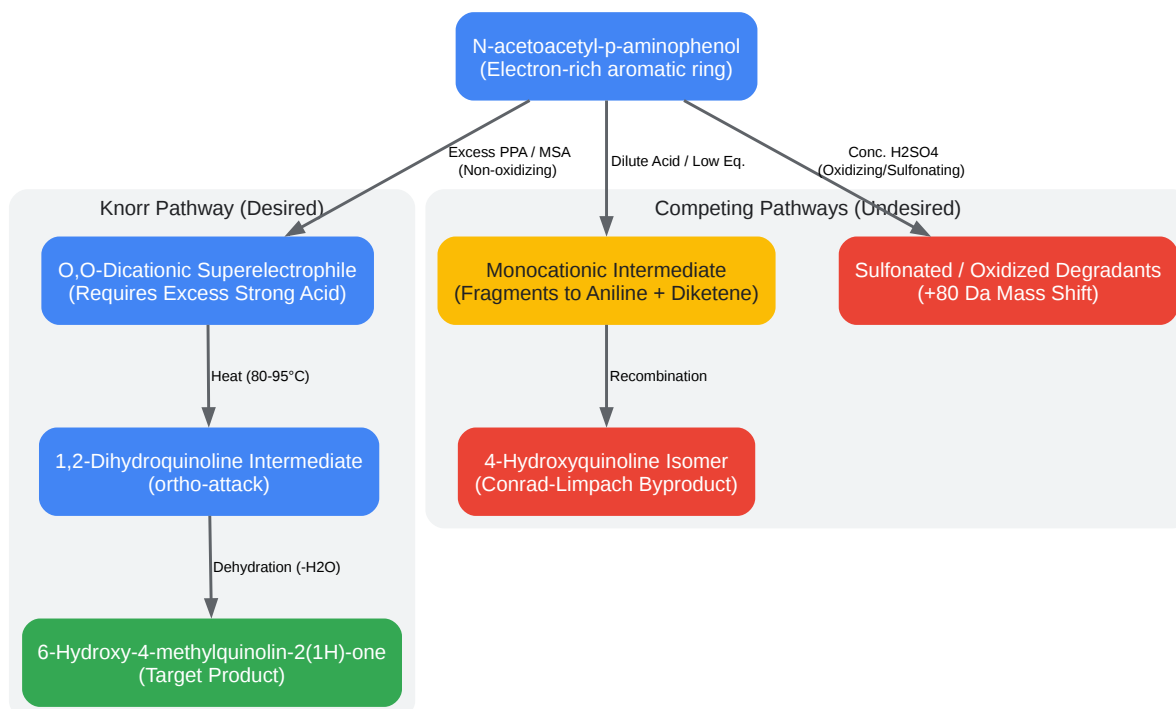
N-acetoacetyl-p-aminophenol
(Electron-rich aromatic ring)

Excess PPA / MSA
(Non-oxidizing)

Dilute Acid / Low Eq.

Conc. H2SO4
(Oxidizing/Sulfonating)

Knorr Pathway (Desired)

Competing Pathways (Undesired)

O,O-Dicationic Superelectrophile
(Requires Excess Strong Acid)

Monocationic Intermediate
(Fragments to Aniline + Diketene)

Sulfonated / Oxidized Degradants
(+80 Da Mass Shift)

Heat (80-95°C)

Recombination

1,2-Dihydroquinoline Intermediate
(ortho-attack)

4-Hydroxyquinoline Isomer
(Conrad-Limpach Byproduct)

Dehydration (-H2O)

6-Hydroxy-4-methylquinolin-2(1H)-one
(Target Product)